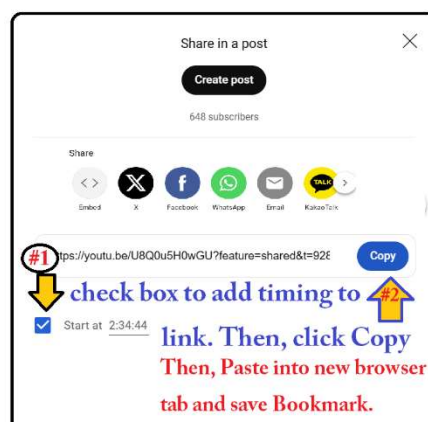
Share in a post

Create post

648 subscribers

Share

Embed X Facebook WhatsApp Email KakaoTalk

#1 ttps://youtu.be/U8Q0u5H0wGU?feature=shared&t=928 Copy

check box to add timing to #2

Start at 2:34:44

link. Then, click Copy

Then, Paste into new browser tab and save Bookmark.